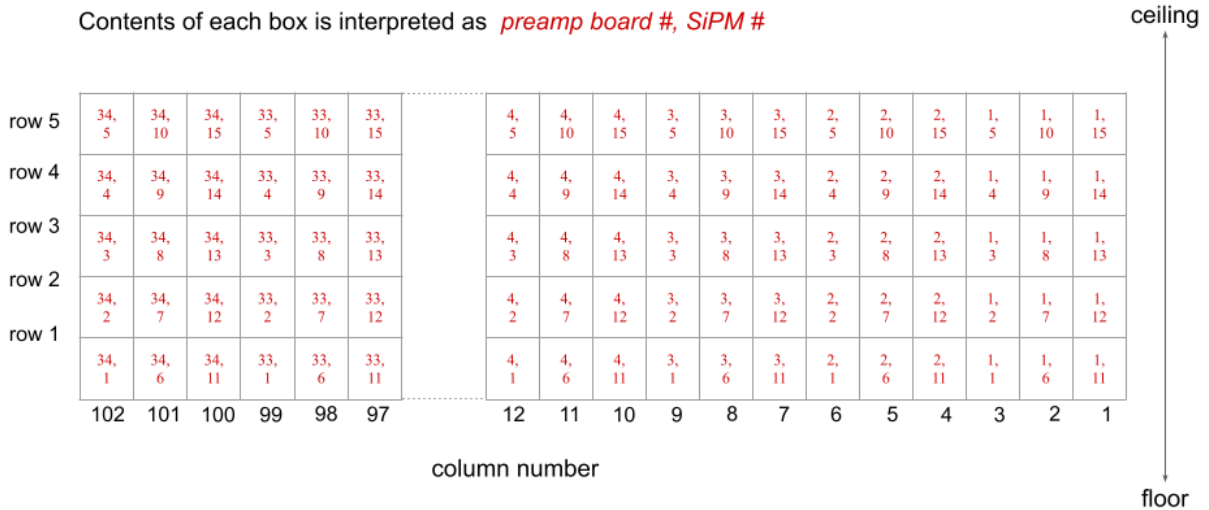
Contents of each box is interpreted as *preamp board #, SiPM #*

ceiling

|  | 102 | 101 | 100 | 99 | 98 | 97 | 12 | 11 | 10 | 9 | 8 | 7 | 6 | 5 | 4 | 3 | 2 | 1 |
|---|---|---|---|---|---|---|---|---|---|---|---|---|---|---|---|---|---|---|
| row 5 | 34, 5 | 34, 10 | 34, 15 | 33, 5 | 33, 10 | 33, 15 | 4, 5 | 4, 10 | 4, 15 | 3, 5 | 3, 10 | 3, 15 | 2, 5 | 2, 10 | 2, 15 | 1, 5 | 1, 10 | 1, 15 |
| row 4 | 34, 4 | 34, 9 | 34, 14 | 33, 4 | 33, 9 | 33, 14 | 4, 4 | 4, 9 | 4, 14 | 3, 4 | 3, 9 | 3, 14 | 2, 4 | 2, 9 | 2, 14 | 1, 4 | 1, 9 | 1, 14 |
| row 3 | 34, 3 | 34, 8 | 34, 13 | 33, 3 | 33, 8 | 33, 13 | 4, 3 | 4, 8 | 4, 13 | 3, 3 | 3, 8 | 3, 13 | 2, 3 | 2, 8 | 2, 13 | 1, 3 | 1, 8 | 1, 13 |
| row 2 | 34, 2 | 34, 7 | 34, 12 | 33, 2 | 33, 7 | 33, 12 | 4, 2 | 4, 7 | 4, 12 | 3, 2 | 3, 7 | 3, 12 | 2, 2 | 2, 7 | 2, 12 | 1, 2 | 1, 7 | 1, 12 |
| row 1 | 34, 1 | 34, 6 | 34, 11 | 33, 1 | 33, 6 | 33, 11 | 4, 1 | 4, 6 | 4, 11 | 3, 1 | 3, 6 | 3, 11 | 2, 1 | 2, 6 | 2, 11 | 1, 1 | 1, 6 | 1, 11 |

column number

floor